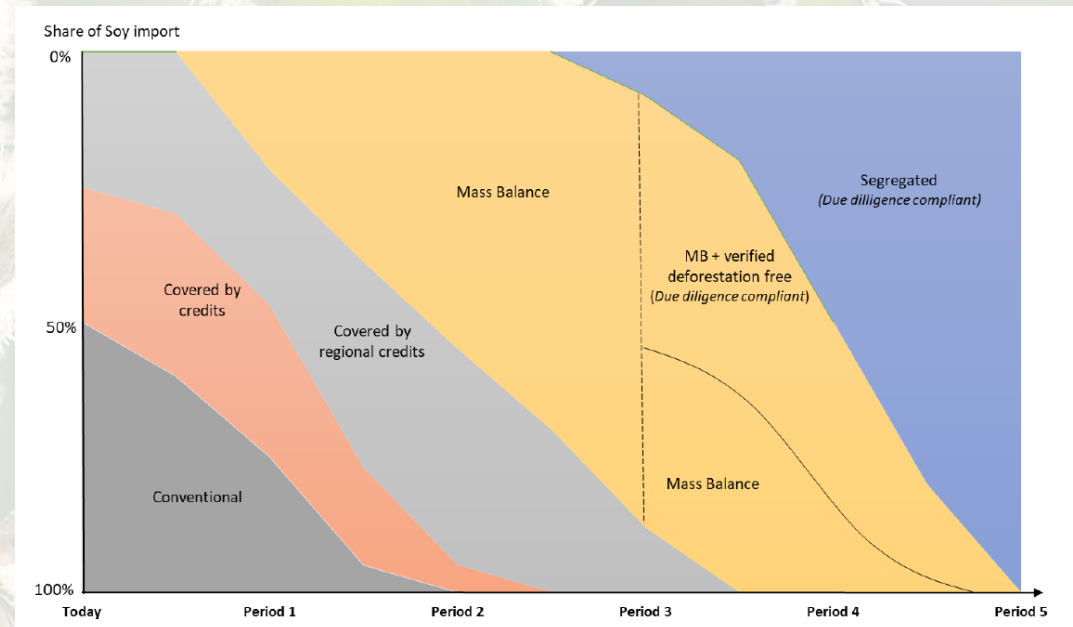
Share of Soy import

0%

50%

100%

Mass Balance

Segregated
(Due dilligence compliant)

MB + verified deforestation free
(Due diligence compliant)

Covered by credits

Covered by regional credits

Mass Balance

Conventional

Today

Period 1

Period 2

Period 3

Period 4

Period 5